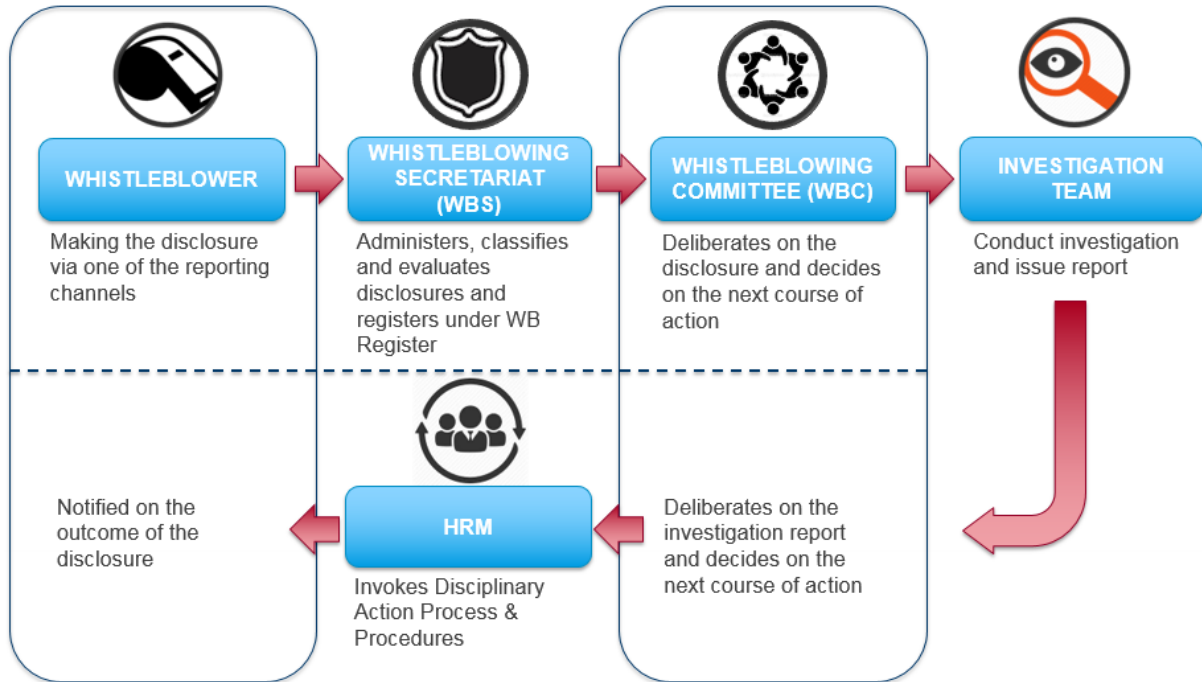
WHISTLEBLOWER

Making the disclosure via one of the reporting channels

WHISTLEBLOWING SECRETARIAT (WBS)

Administers, classifies and evaluates disclosures and registers under WB Register

WHISTLEBLOWING COMMITTEE (WBC)

Deliberates on the disclosure and decides on the next course of action

INVESTIGATION TEAM

Conduct investigation and issue report

Deliberates on the investigation report and decides on the next course of action

HRM

Invokes Disciplinary Action Process & Procedures

Notified on the outcome of the disclosure